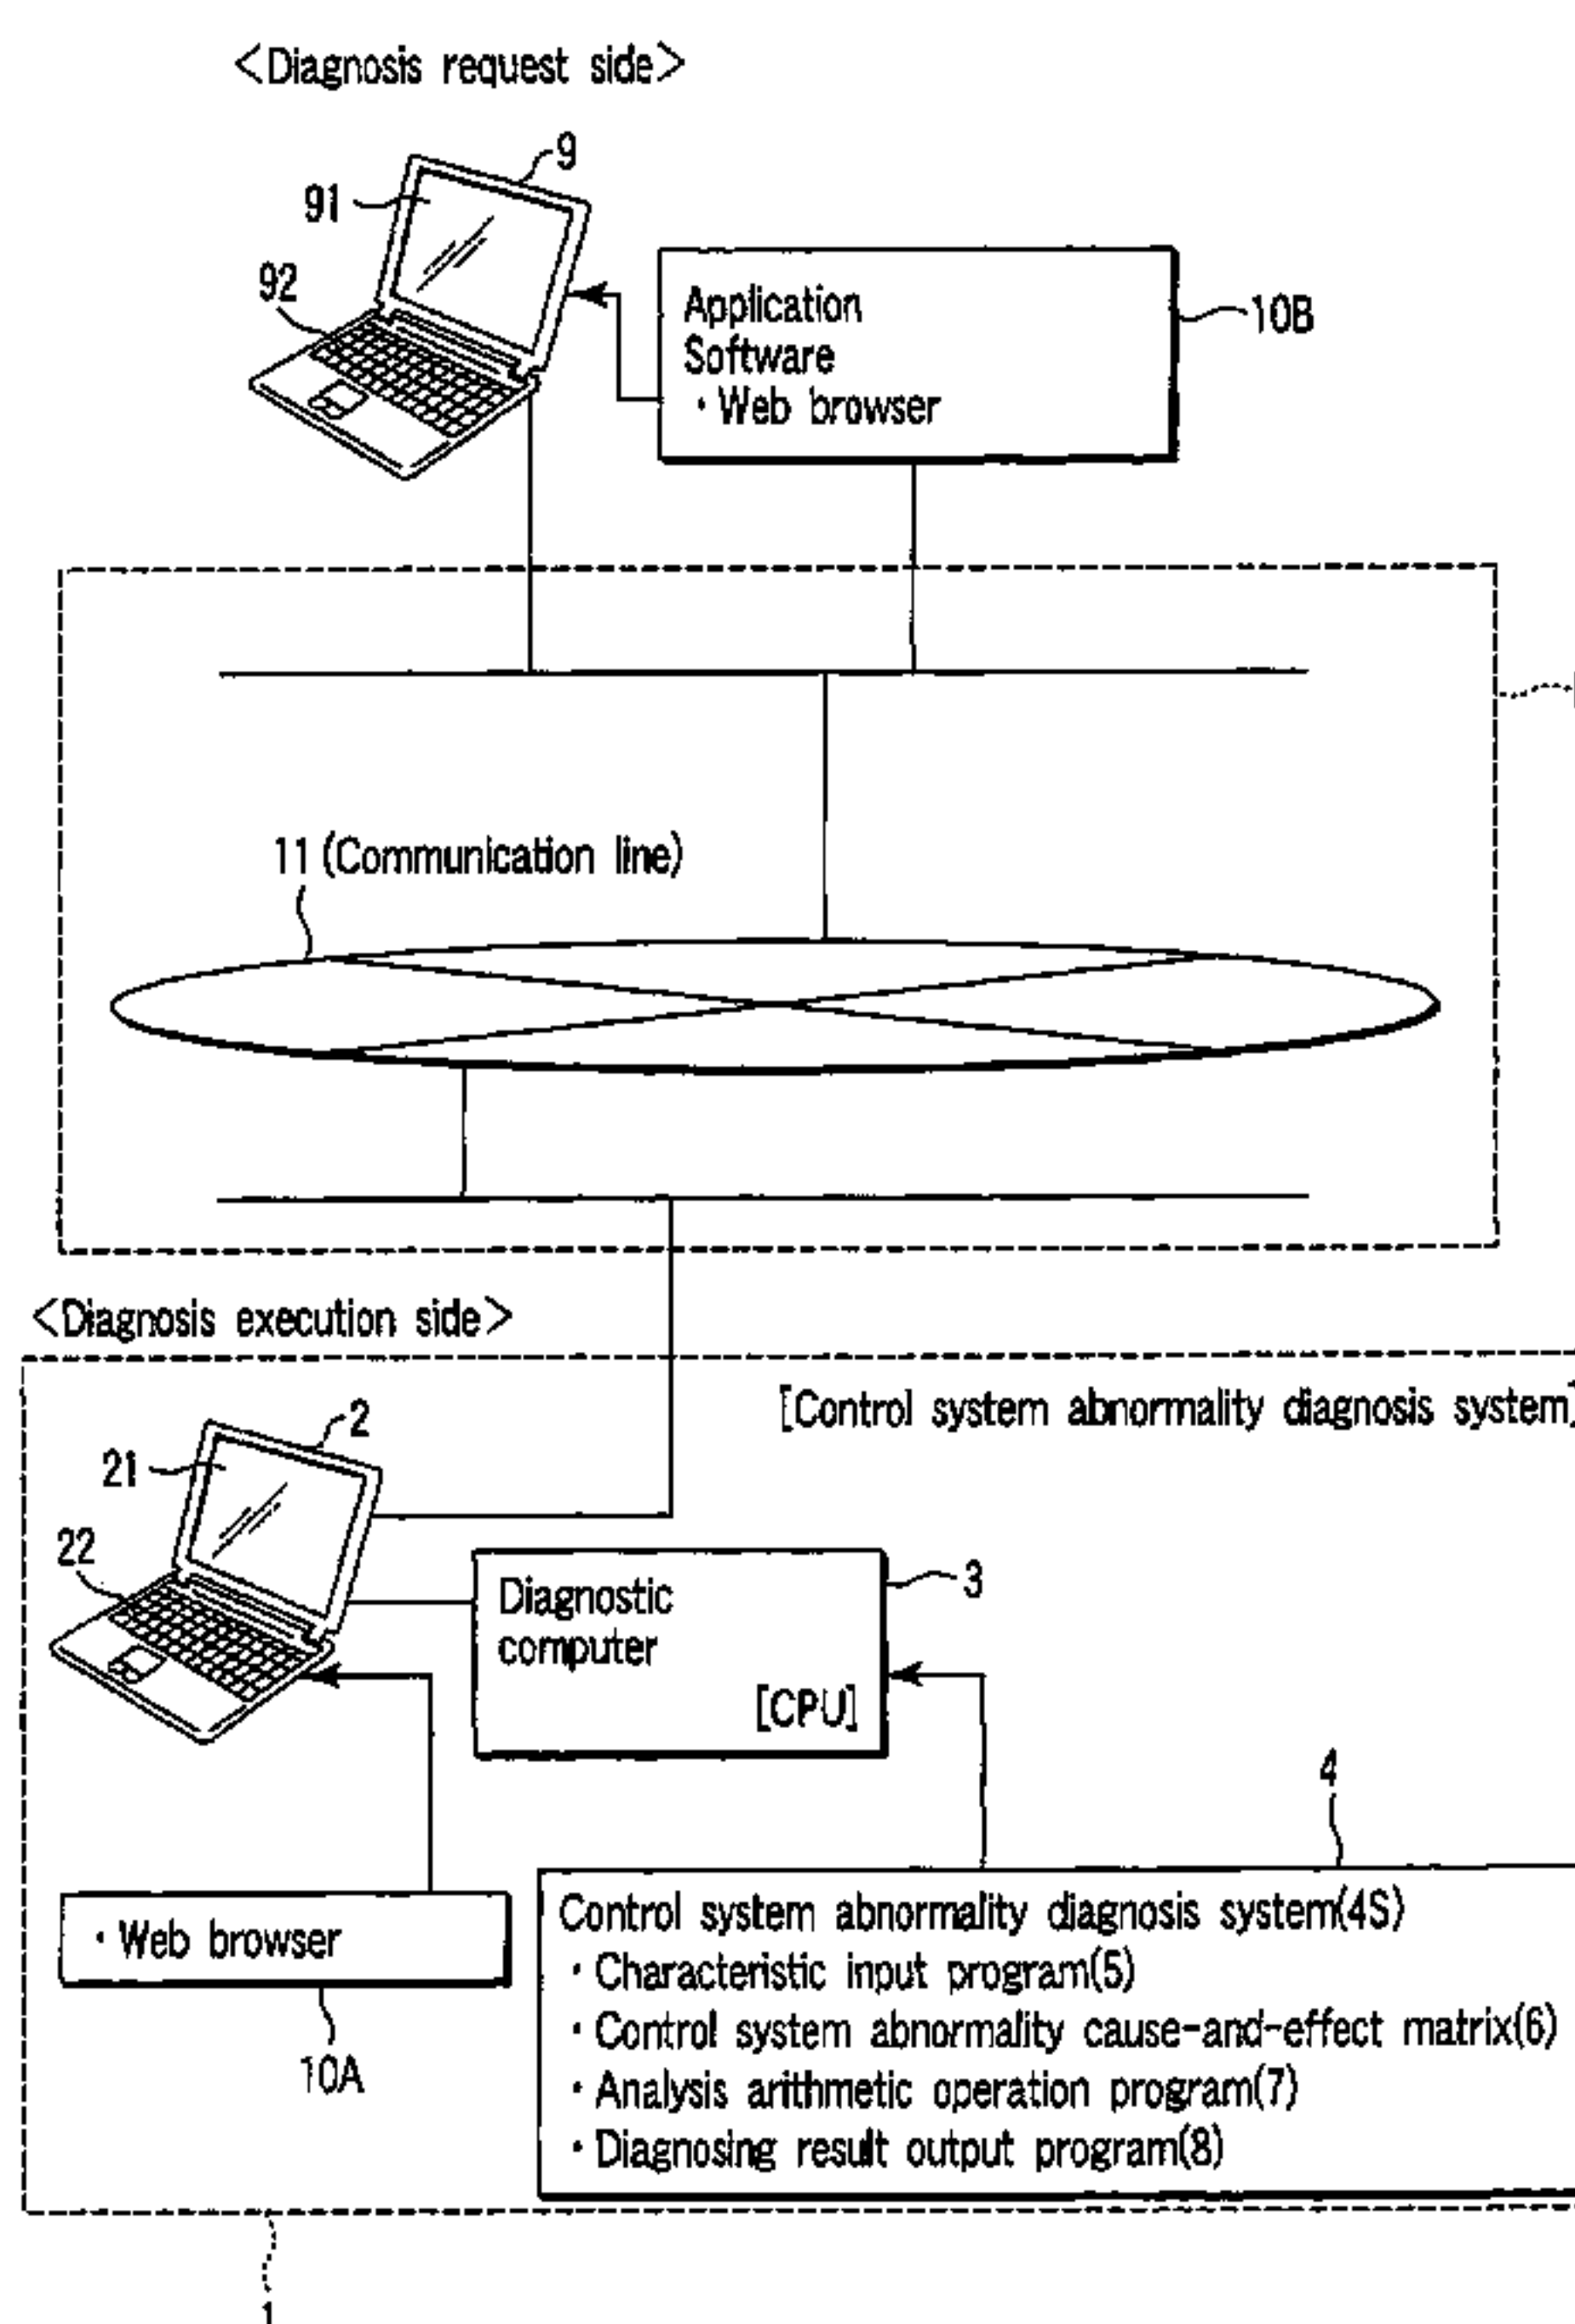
<Diagnosis request side>

9

91

92

Application Software
· Web browser

10B

11 (Communication line)

<Diagnosis execution side>

[Control system abnormality diagnosis system]

2

21

22

Diagnostic computer
[CPU]

3

4

· Web browser

10A

Control system abnormality diagnosis system(4S)
· Characteristic input program(5)
· Control system abnormality cause-and-effect matrix(6)
· Analysis arithmetic operation program(7)
· Diagnosing result output program(8)

1